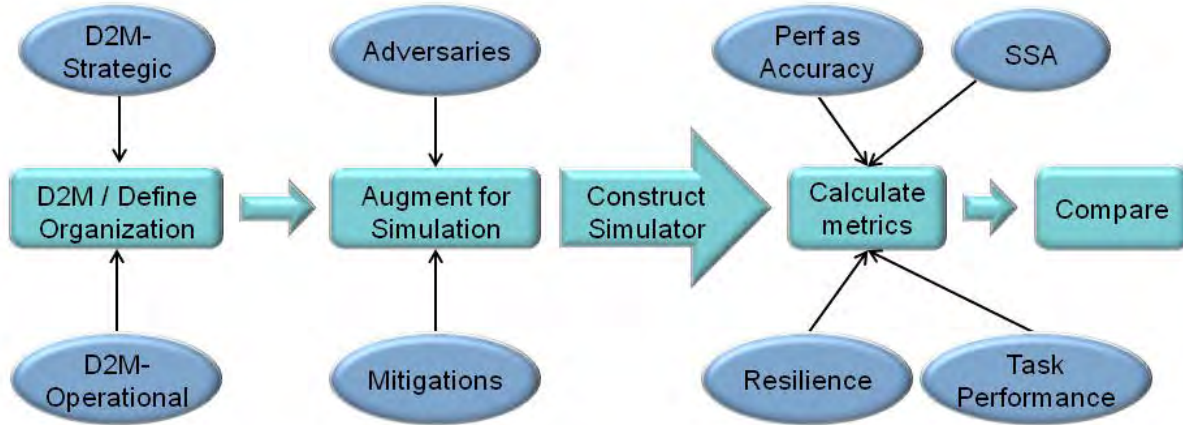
D2M-Strategic

Adversaries

Perf as Accuracy

SSA

D2M / Define Organization

Augment for Simulation

Construct Simulator

Calculate metrics

Compare

D2M-Operational

Mitigations

Resilience

Task Performance